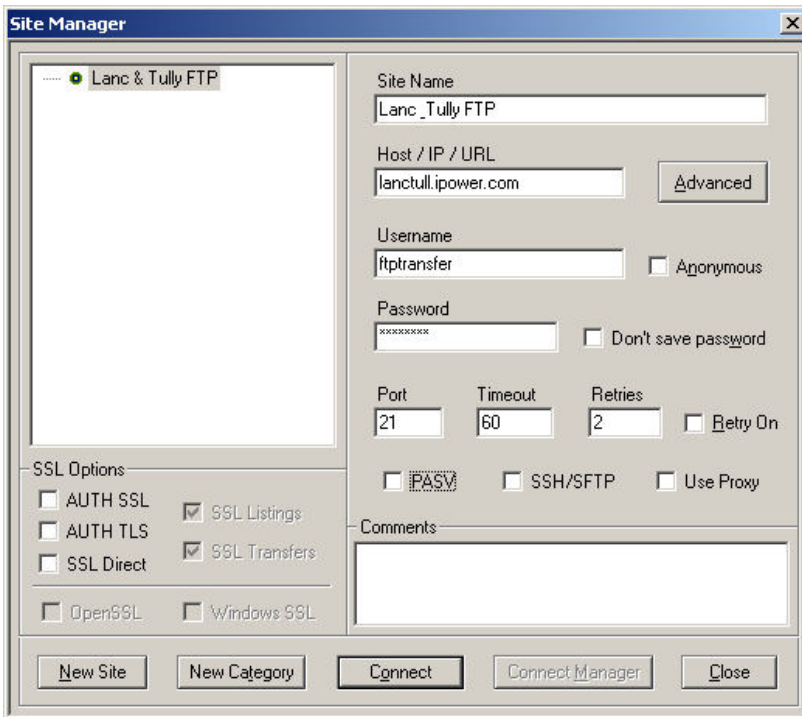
Site Manager

Lanc & Tully FTP

Site Name
Lanc_Tully FTP

Host / IP / URL
lanctull.ipower.com

Advanced

Username
ftptransfer

Anonymous

Password
********

Don't save password

Port
21

Timeout
60

Retries
2

Retry On

PASV

SSH/SFTP

Use Proxy

SSL Options

AUTH SSL

AUTH TLS

SSL Direct

SSL Listings

SSL Transfers

OpenSSL

Windows SSL

Comments

New Site

New Category

Connect

Connect Manager

Close